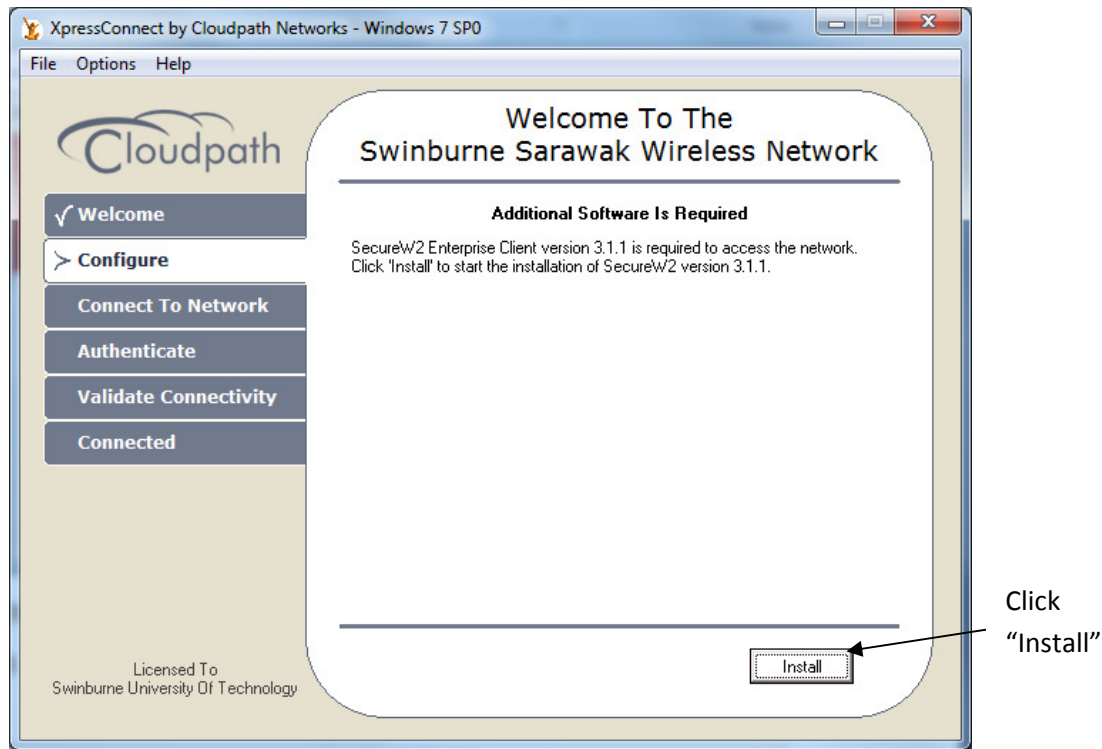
XpressConnect by Cloudpath Networks - Windows 7 SP0

File Options Help

Cloudpath

√ Welcome

> Configure

Connect To Network

Authenticate

Validate Connectivity

Connected

Licensed To
Swinburne University Of Technology

Welcome To The
Swinburne Sarawak Wireless Network

Additional Software Is Required

SecureW2 Enterprise Client version 3.1.1 is required to access the network. Click 'Install' to start the installation of SecureW2 version 3.1.1.

Install

Click "Install"